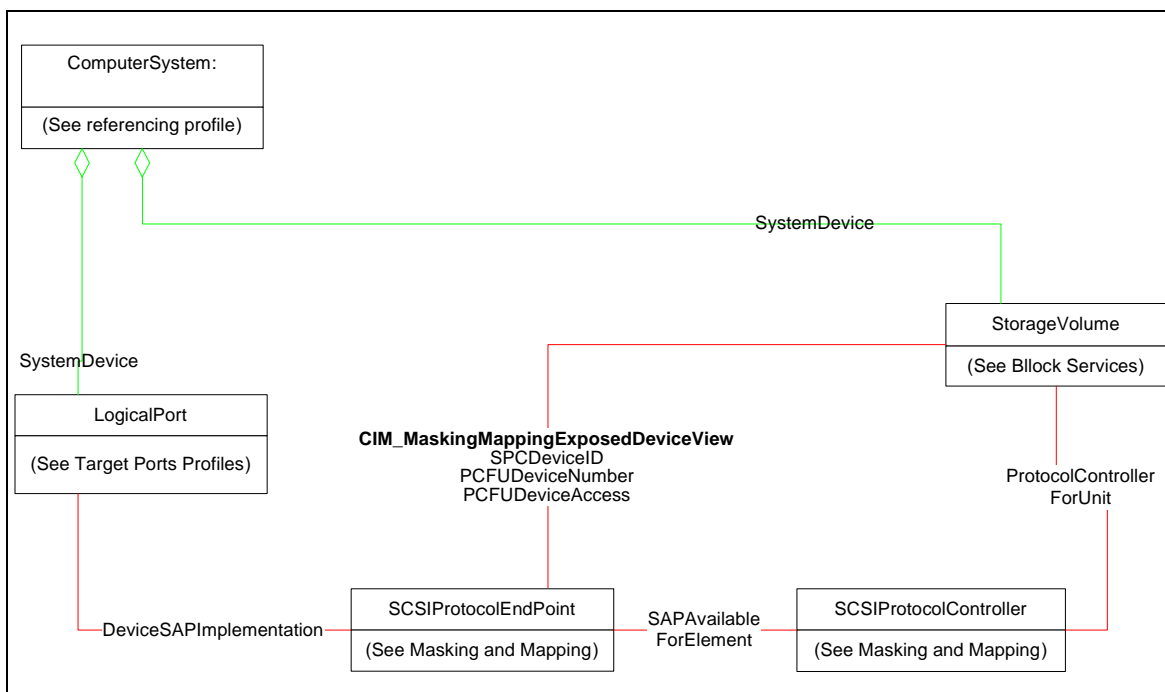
ComputerSystem:

(See referencing profile)

SystemDevice

SystemDevice

StorageVolume

(See Bllock Services)

LogicalPort

(See Target Ports Profiles)

**CIM_MaskingMappingExposedDeviceView**
SPCDeviceID
PCFUDeviceNumber
PCFUDeviceAccess

ProtocolController
ForUnit

DeviceSAPImplementation

SCSIProtocolEndPoint

(See Masking and Mapping)

SAPAvailable
ForElement

SCSIProtocolController

(See Masking and Mapping)